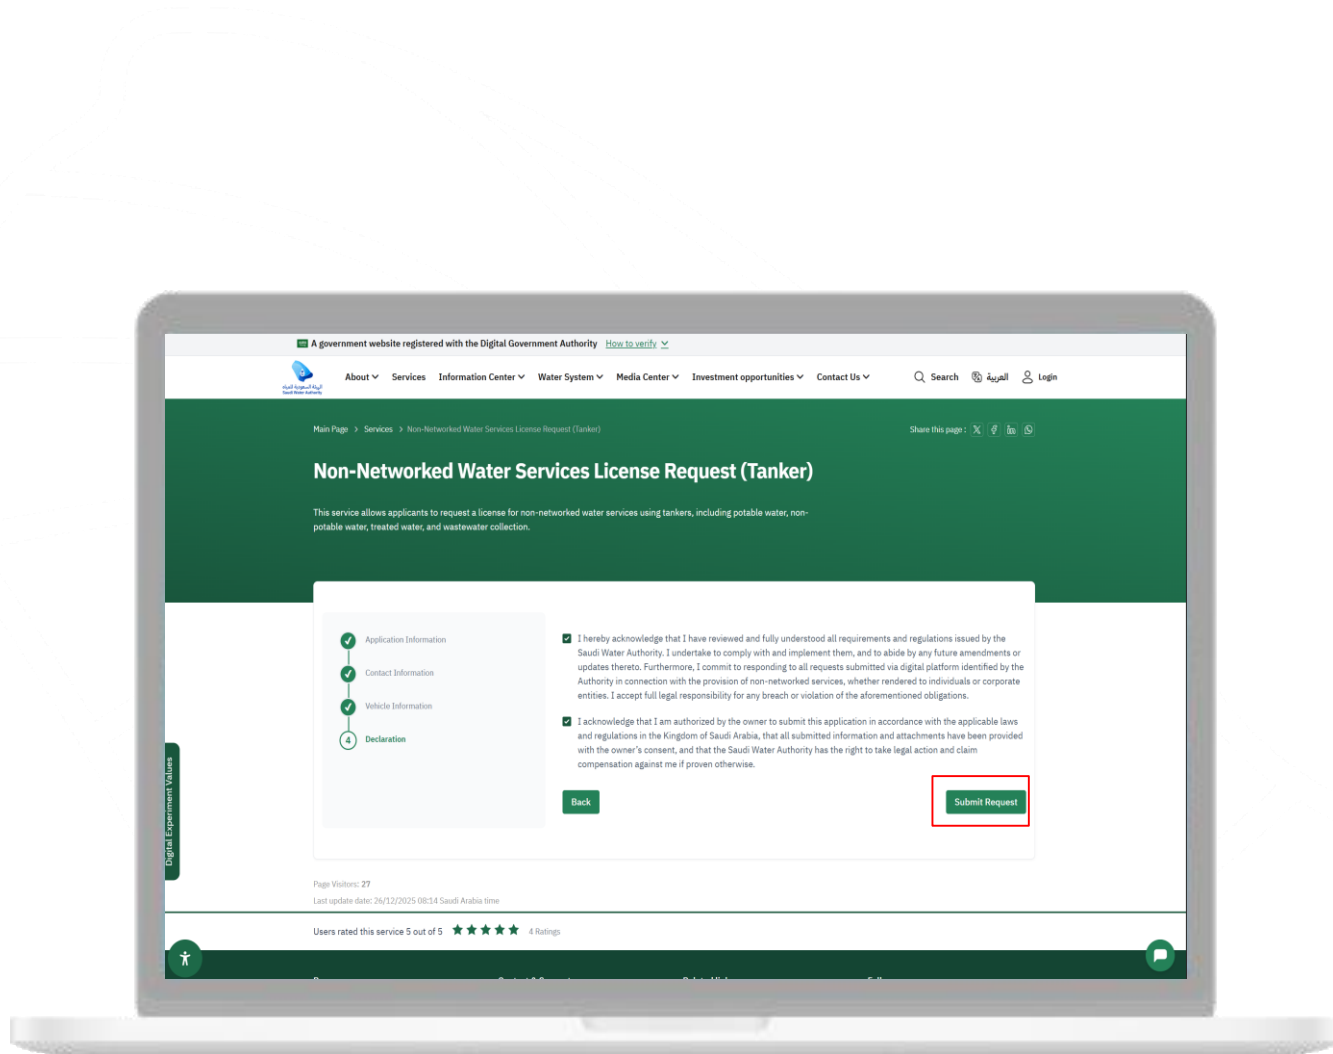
A government website registered with the Digital Government Authority How to verify

Saudi Water Authority

About Services Information Center Water System Media Center Investment opportunities Contact Us Search العربية Login

Main Page > Services > Non-Networked Water Services License Request (Tanker)

Share this page :

Non-Networked Water Services License Request (Tanker)

This service allows applicants to request a license for non-networked water services using tankers, including potable water, non-potable water, treated water, and wastewater collection.

Application Information
Contact Information
Vehicle Information
4 Declaration

I hereby acknowledge that I have reviewed and fully understood all requirements and regulations issued by the Saudi Water Authority. I undertake to comply with and implement them, and to abide by any future amendments or updates thereto. Furthermore, I commit to responding to all requests submitted via digital platform identified by the Authority in connection with the provision of non-networked services, whether rendered to individuals or corporate entities. I accept full legal responsibility for any breach or violation of the aforementioned obligations.

I acknowledge that I am authorized by the owner to submit this application in accordance with the applicable laws and regulations in the Kingdom of Saudi Arabia, that all submitted information and attachments have been provided with the owner's consent, and that the Saudi Water Authority has the right to take legal action and claim compensation against me if proven otherwise.

Back

Submit Request

Digital Experiment Values

Page Visitors: 27
Last update date: 26/12/2025 08:14 Saudi Arabia time

Users rated this service 5 out of 5 4 Ratings